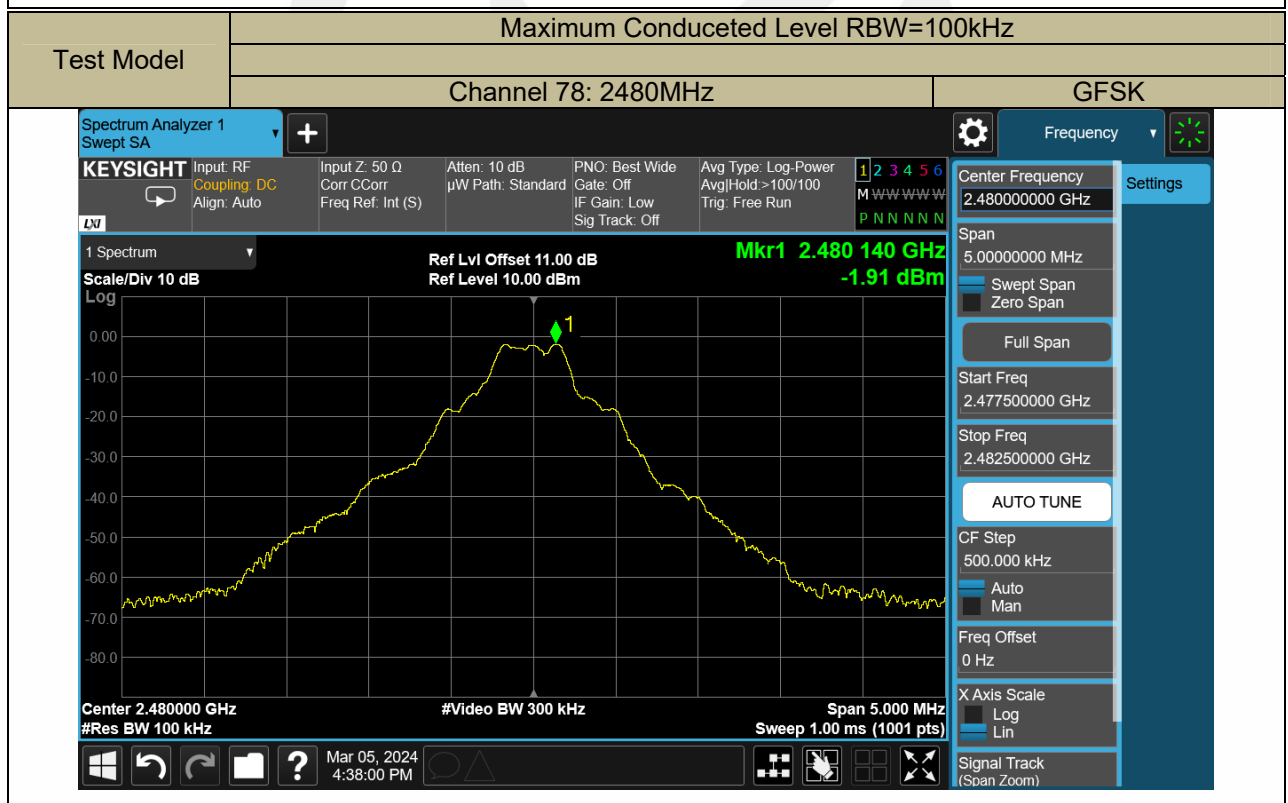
| Test Model | Maximum Conduceted Level RBW=100kHz | |
|---|---|---|
| | | |
| | Channel 78: 2480MHz | GFSK |

Spectrum Analyzer 1
Swept SA

Frequency

KEYSIGHT Input: RF
Coupling: DC
Align: Auto

Input Z: 50 Ω
Corr CCorr
Freq Ref: Int (S)

Atten: 10 dB
µW Path: Standard

PNO: Best Wide
Gate: Off
IF Gain: Low
Sig Track: Off

Avg Type: Log-Power
Avg|Hold:>100/100
Trig: Free Run

1 2 3 4 5 6
M WWWWW
P N N N N N

LXI

1 Spectrum

Scale/Div 10 dB
Log

Ref Lvl Offset 11.00 dB
Ref Level 10.00 dBm

Mkr1 2.480 140 GHz
-1.91 dBm

1

0.00
-10.0
-20.0
-30.0
-40.0
-50.0
-60.0
-70.0
-80.0

Center 2.480000 GHz
#Res BW 100 kHz
#Video BW 300 kHz
Span 5.000 MHz
Sweep 1.00 ms (1001 pts)

Center Frequency
2.480000000 GHz

Settings

Span
5.00000000 MHz
Swept Span
Zero Span

Full Span

Start Freq
2.477500000 GHz

Stop Freq
2.482500000 GHz

AUTO TUNE

CF Step
500.000 kHz
Auto
Man

Freq Offset
0 Hz

X Axis Scale
Log
Lin

Signal Track
(Span Zoom)

Mar 05, 2024
4:38:00 PM